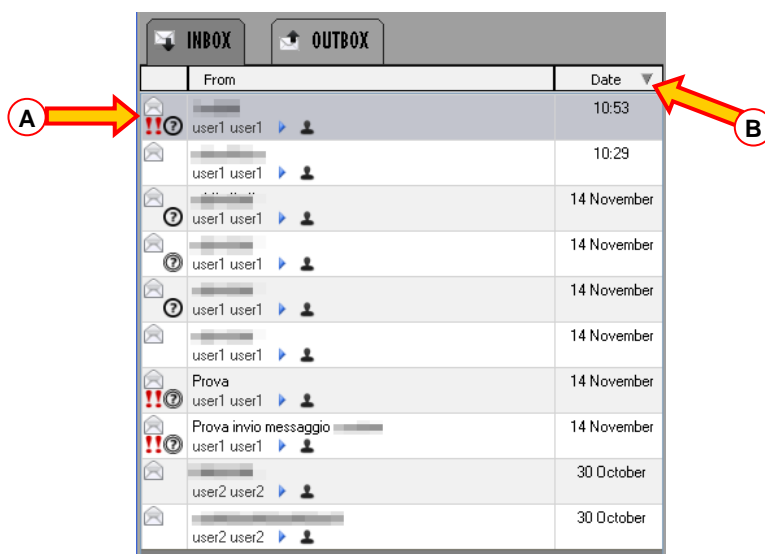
INBOX OUTBOX

| | From | Date |
|---|---|---|
| !! ? | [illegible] user1 user1 | 10:53 |
| | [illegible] user1 user1 | 10:29 |
| ? | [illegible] user1 user1 | 14 November |
| ? | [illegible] user1 user1 | 14 November |
| ? | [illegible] user1 user1 | 14 November |
| | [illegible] user1 user1 | 14 November |
| !! ? | Prova user1 user1 | 14 November |
| !! ? | Prova invio messaggio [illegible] user1 user1 | 14 November |
| | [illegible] user2 user2 | 30 October |
| | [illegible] user2 user2 | 30 October |

A

B